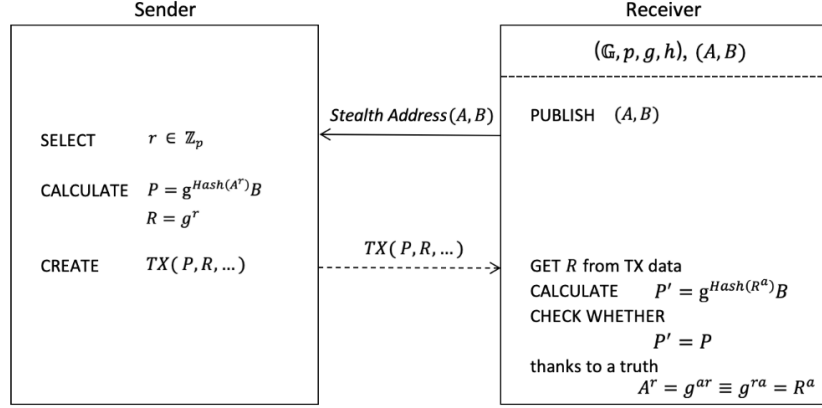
Sender

SELECT $r \in \mathbb{Z}_p$

CALCULATE $P = g^{Hash(A^r)}B$
$R = g^r$

CREATE $TX(P, R, \ldots)$

Stealth Address$(A, B)$

$TX(P, R, \ldots)$

Receiver

$(\mathbb{G}, p, g, h)$, $(A, B)$

PUBLISH $(A, B)$

GET $R$ from TX data
CALCULATE $P' = g^{Hash(R^a)}B$
CHECK WHETHER
$P' = P$
thanks to a truth
$A^r = g^{ar} \equiv g^{ra} = R^a$